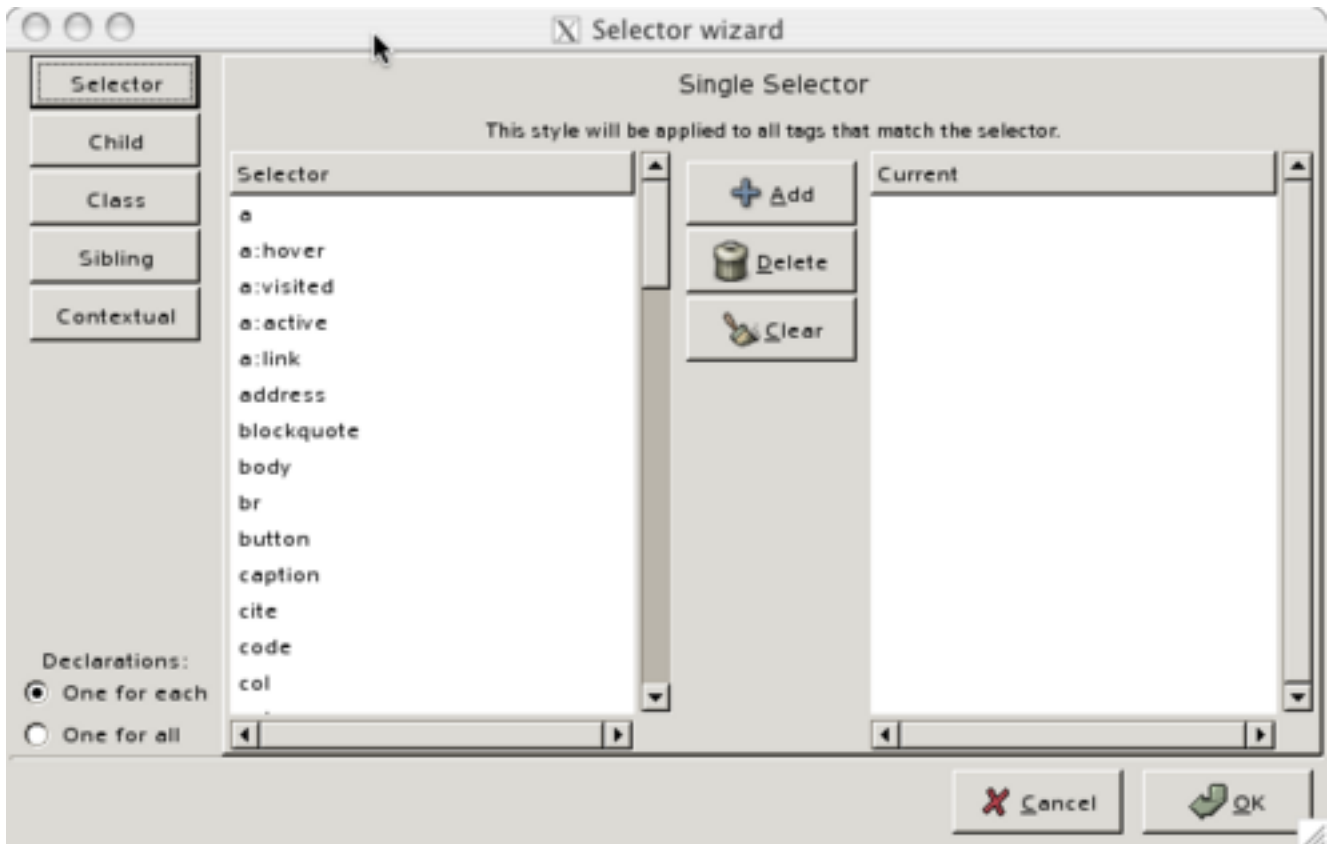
Selector wizard

Selector
Child
Class
Sibling
Contextual

Single Selector

This style will be applied to all tags that match the selector.

| Selector |
|---|
| a |
| a:hover |
| a:visited |
| a:active |
| a:link |
| address |
| blockquote |
| body |
| br |
| button |
| caption |
| cite |
| code |
| col |

Add
Delete
Clear

| Current |
|---|

Declarations:
One for each
One for all

Cancel
OK